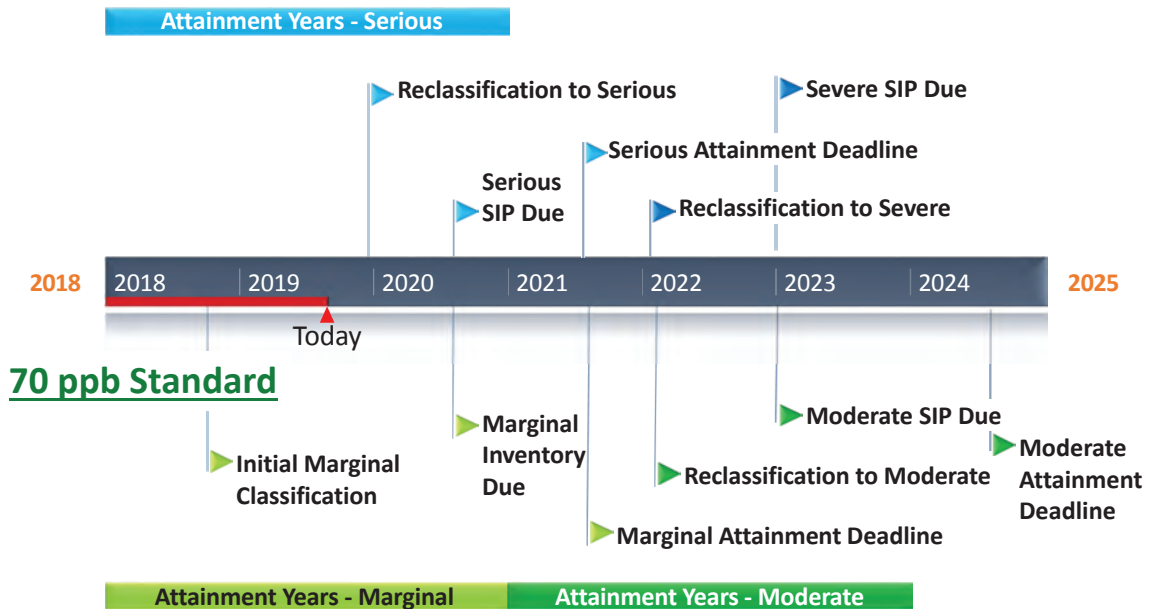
Attainment Years - Serious

Reclassification to Serious

Severe SIP Due

Serious Attainment Deadline

Serious SIP Due

Reclassification to Severe

2018

2018 2019 2020 2021 2022 2023 2024

2025

Today

70 ppb Standard

Initial Marginal Classification

Marginal Inventory Due

Moderate SIP Due

Reclassification to Moderate

Moderate Attainment Deadline

Marginal Attainment Deadline

Attainment Years - Marginal

Attainment Years - Moderate